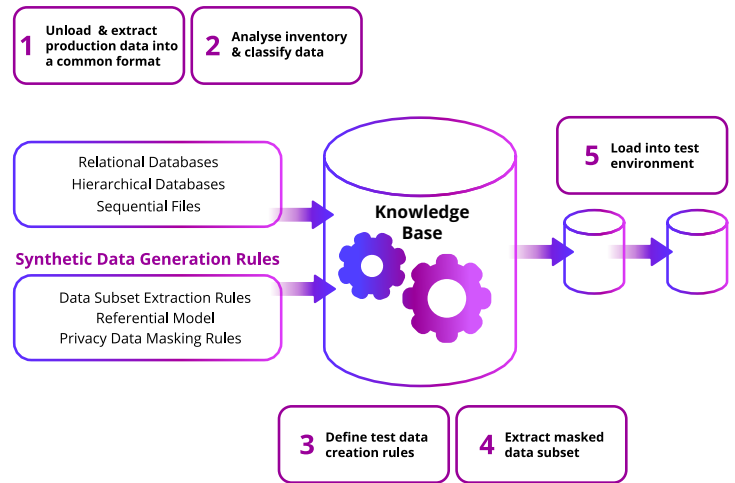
1 Unload & extract production data into a common format

2 Analyse inventory & classify data

Relational Databases
Hierarchical Databases
Sequential Files

Knowledge Base

5 Load into test environment

Synthetic Data Generation Rules

Data Subset Extraction Rules
Referential Model
Privacy Data Masking Rules

3 Define test data creation rules

4 Extract masked data subset